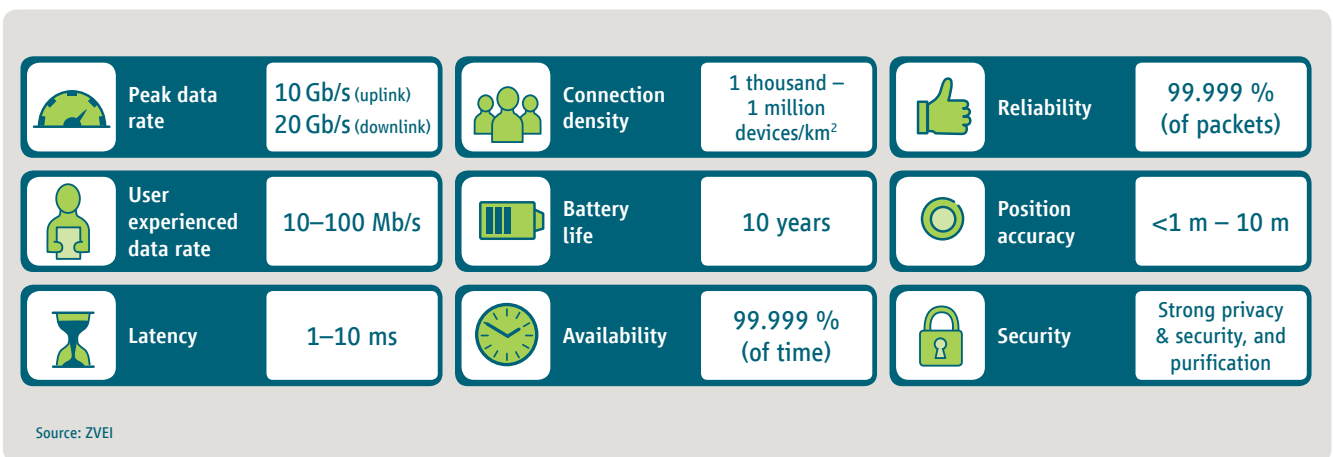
Peak data rate
10 Gb/s (uplink)
20 Gb/s (downlink)

Connection density
1 thousand – 1 million devices/km$^2$

Reliability
99.999 % (of packets)

User experienced data rate
10–100 Mb/s

Battery life
10 years

Position accuracy
<1 m – 10 m

Latency
1–10 ms

Availability
99.999 % (of time)

Security
Strong privacy & security, and purification

Source: ZVEI